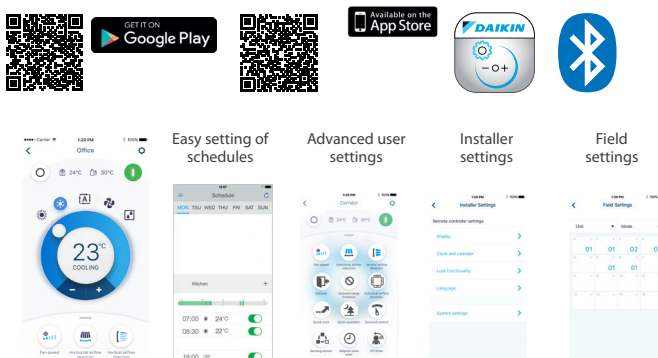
GET IT ON
Google Play

Available on the
App Store

DAIKIN

Office

24°C

30°C

23°C
COOLING

Fan speed

Horizontal airflow direction

Vertical airflow direction

Easy setting of schedules

Schedule

MON TUE WED THU FRI SAT SUN

Kitchen

07:00 24°C
08:30 22°C
18:00

Advanced user settings

Corridor

24°C

30°C

Installer settings

Installer Settings

Remote controller settings

Display

Clock and calendar

Lock functionality

Language

System settings

Field settings

Field Settings

Unit

Mode

01

01

02

01